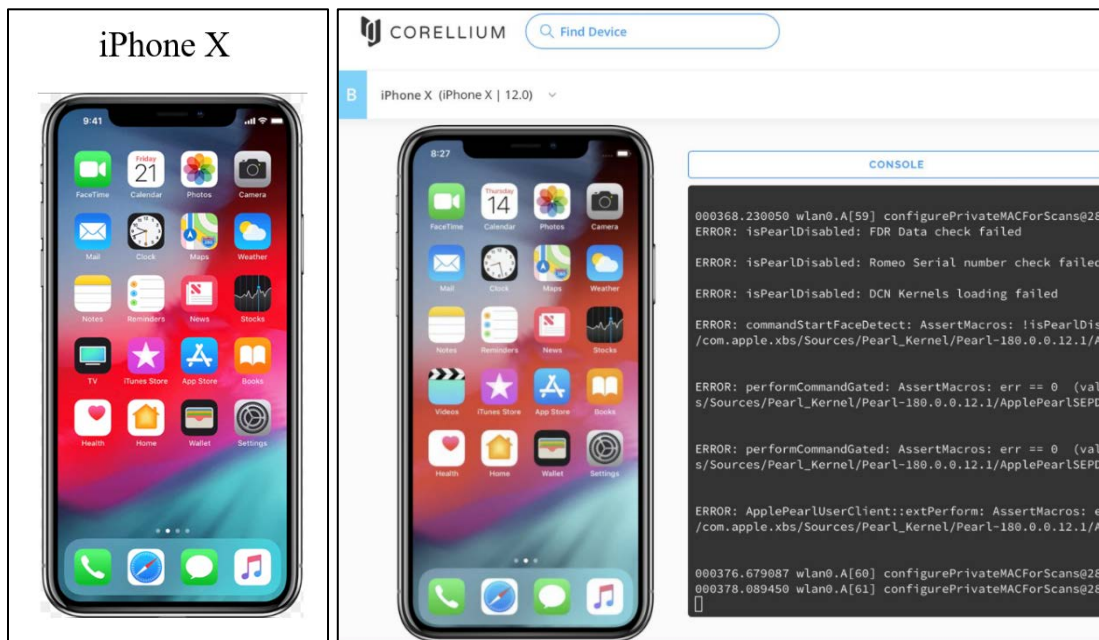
iPhone X

9:41

Friday 21

FaceTime Calendar Photos Camera

Mail Clock Maps Weather

Notes Reminders News Stocks

TV iTunes Store App Store Books

Health Home Wallet Settings

CORELLIUM

Find Device

B

iPhone X (iPhone X | 12.0)

8:27

Thursday 14

FaceTime Calendar Photos Camera

Mail Clock Maps Weather

Notes Reminders News Stocks

Videos iTunes Store App Store Books

Health Home Wallet Settings

CONSOLE

000368.230050 wlan0.A[59] configurePrivateMACForScans@28
ERROR: isPearlDisabled: FDR Data check failed

ERROR: isPearlDisabled: Romeo Serial number check failec

ERROR: isPearlDisabled: DCN Kernels loading failed

ERROR: commandStartFaceDetect: AssertMacros: !isPearlDis
/com.apple.xbs/Sources/Pearl_Kernel/Pearl-180.0.0.12.1/A

ERROR: performCommandGated: AssertMacros: err == 0 (val
s/Sources/Pearl_Kernel/Pearl-180.0.0.12.1/ApplePearlSEPD

ERROR: performCommandGated: AssertMacros: err == 0 (val
s/Sources/Pearl_Kernel/Pearl-180.0.0.12.1/ApplePearlSEPD

ERROR: ApplePearlUserClient::extPerform: AssertMacros: e
/com.apple.xbs/Sources/Pearl_Kernel/Pearl-180.0.0.12.1/A

000376.679087 wlan0.A[60] configurePrivateMACForScans@28
000378.089450 wlan0.A[61] configurePrivateMACForScans@28